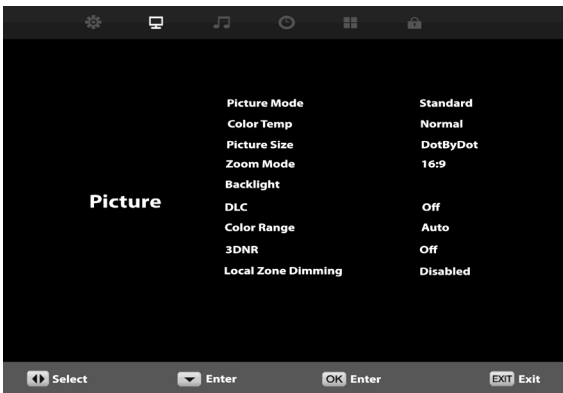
Picture

| | |
|---|---|
| Picture Mode | Standard |
| Color Temp | Normal |
| Picture Size | DotByDot |
| Zoom Mode | 16:9 |
| Backlight | |
| DLC | Off |
| Color Range | Auto |
| 3DNR | Off |
| Local Zone Dimming | Disabled |

Select Enter OK Enter EXIT Exit